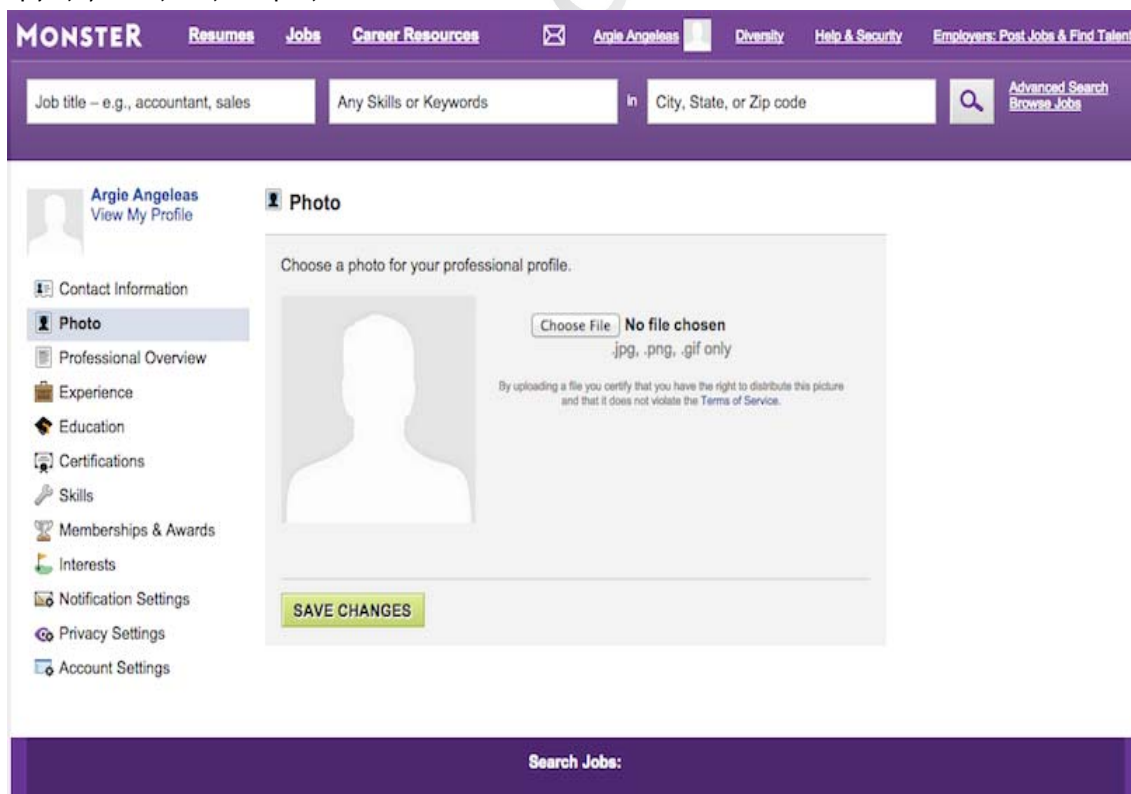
MONSTER Resumes Jobs Career Resources Argie Angeleas Diversity Help & Security Employers: Post Jobs & Find Talent

Job title – e.g., accountant, sales Any Skills or Keywords in City, State, or Zip code Advanced Search Browse Jobs

Argie Angeleas
View My Profile

Contact Information
Photo
Professional Overview
Experience
Education
Certifications
Skills
Memberships & Awards
Interests
Notification Settings
Privacy Settings
Account Settings

Photo

Choose a photo for your professional profile.

Choose File No file chosen
.jpg, .png, .gif only

By uploading a file you certify that you have the right to distribute this picture and that it does not violate the Terms of Service.

SAVE CHANGES

Search Jobs: